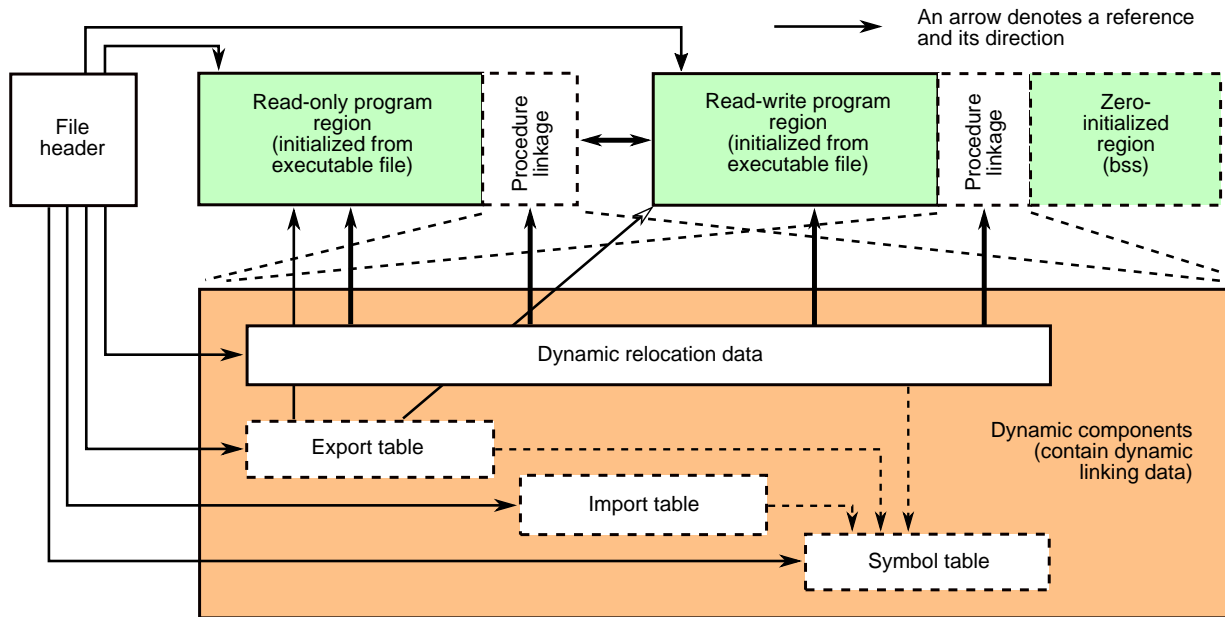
An arrow denotes a reference and its direction

File header

Read-only program region (initialized from executable file)

Procedure linkage

Read-write program region (initialized from executable file)

Procedure linkage

Zero-initialized region (bss)

Dynamic relocation data

Export table

Dynamic components (contain dynamic linking data)

Import table

Symbol table